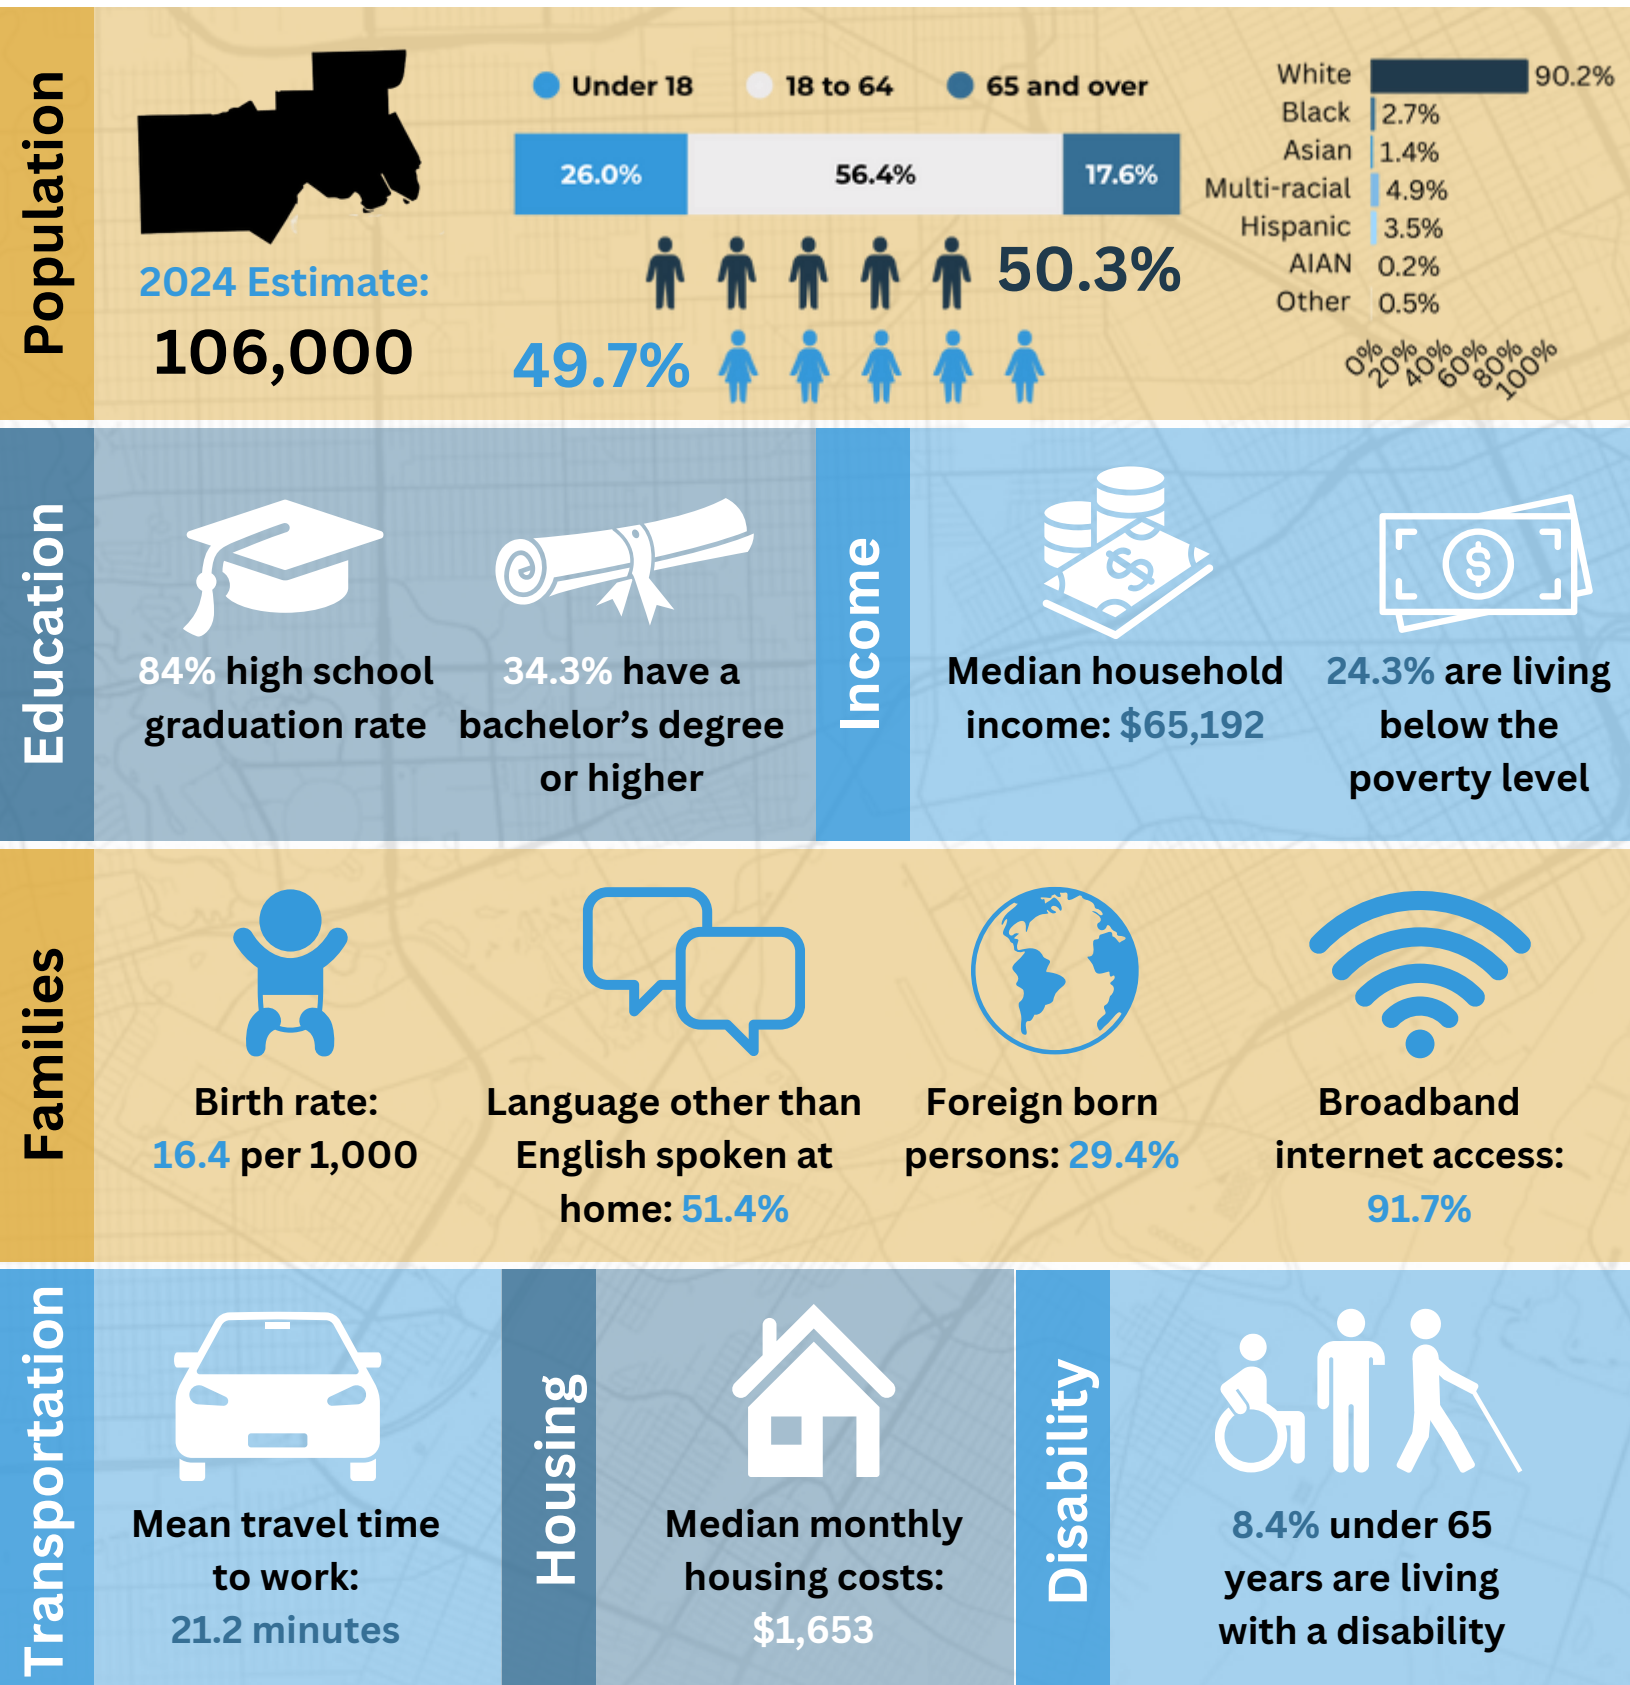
Population

2024 Estimate:
106,000

Under 18 18 to 64 65 and over

| 26.0% | 56.4% | 17.6% |
|---|---|---|

50.3%

49.7%

| | | |
|---|---|---|
| White | | 90.2% |
| Black | | 2.7% |
| Asian | | 1.4% |
| Multi-racial | | 4.9% |
| Hispanic | | 3.5% |
| AIAN | | 0.2% |
| Other | | 0.5% |

0% 20% 40% 60% 80% 100%

Education

84% high school graduation rate

34.3% have a bachelor's degree or higher

Income

Median household income: $65,192

24.3% are living below the poverty level

Families

Birth rate: 16.4 per 1,000

Language other than English spoken at home: 51.4%

Foreign born persons: 29.4%

Broadband internet access: 91.7%

Transportation

Mean travel time to work: 21.2 minutes

Housing

Median monthly housing costs: $1,653

Disability

8.4% under 65 years are living with a disability